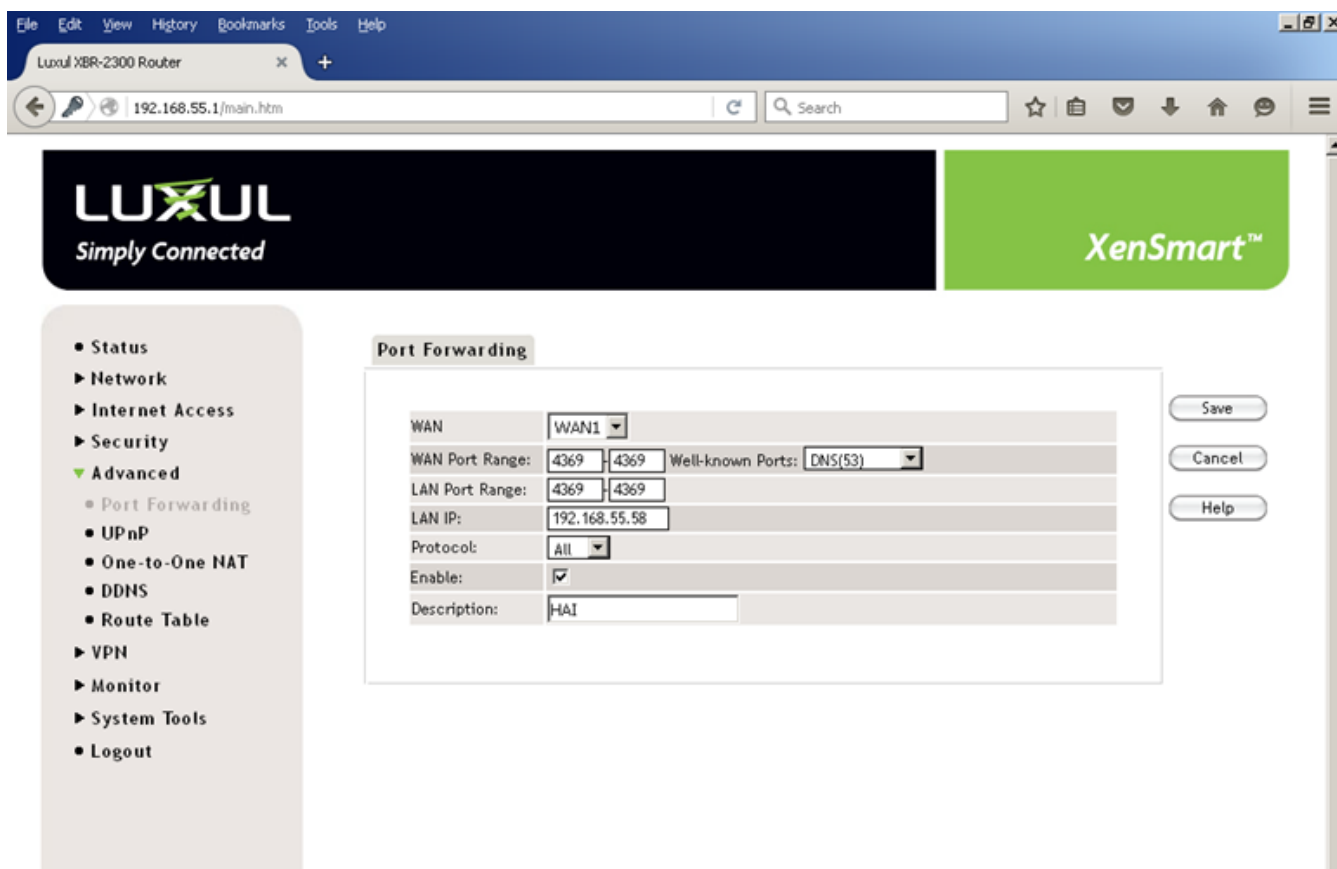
File Edit View History Bookmarks Tools Help

Luxul XBR-2300 Router ×  +

192.168.55.1/main.htm

Search

LUXUL
Simply Connected

XenSmart™

• Status
▶ Network
▶ Internet Access
▶ Security
▼ Advanced
• Port Forwarding
• UPnP
• One-to-One NAT
• DDNS
• Route Table
▶ VPN
▶ Monitor
▶ System Tools
• Logout

Port Forwarding

| | |
|---|---|
| WAN | WAN1 |
| WAN Port Range: | 4369 - 4369 Well-known Ports: DNS(53) |
| LAN Port Range: | 4369 - 4369 |
| LAN IP: | 192.168.55.58 |
| Protocol: | All |
| Enable: | ☑ |
| Description: | HAI |

Save
Cancel
Help